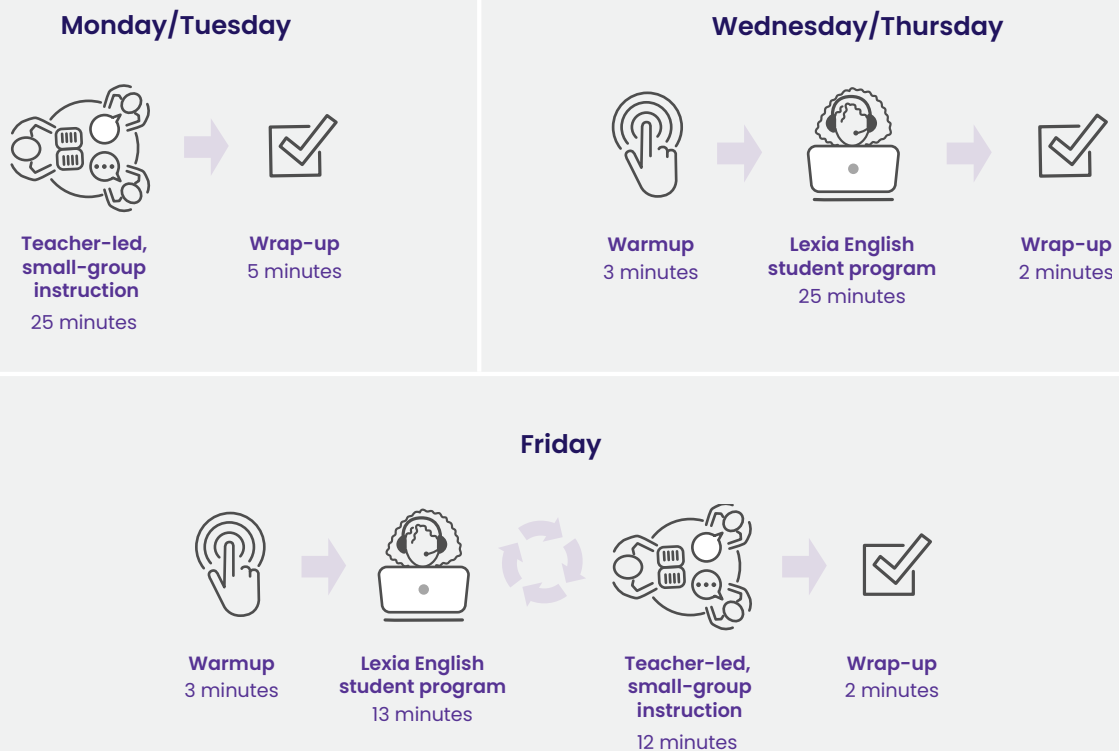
Monday/Tuesday

Teacher-led, small-group instruction
25 minutes

Wrap-up
5 minutes

Wednesday/Thursday

Warmup
3 minutes

Lexia English student program
25 minutes

Wrap-up
2 minutes

Friday

Warmup
3 minutes

Lexia English student program
13 minutes

Teacher-led, small-group instruction
12 minutes

Wrap-up
2 minutes